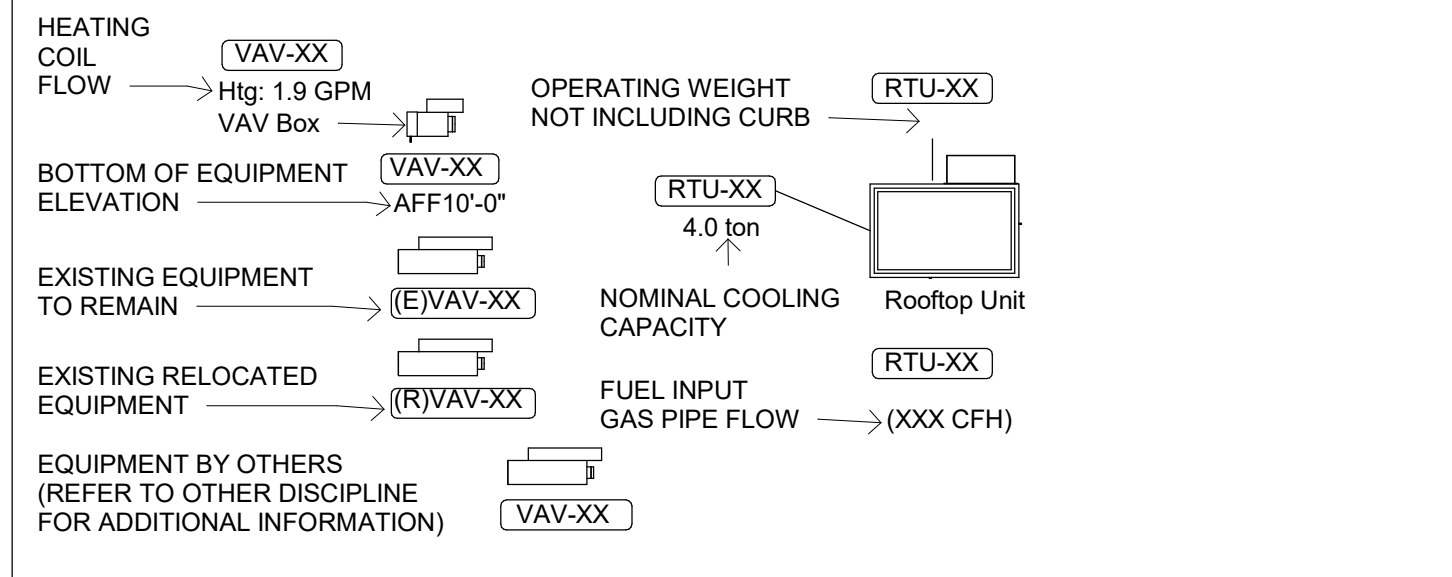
HEATING COIL FLOW

VAV-XX
Htg: 1.9 GPM

VAV Box

BOTTOM OF EQUIPMENT ELEVATION

VAV-XX
AFF10'-0"

EXISTING EQUIPMENT TO REMAIN

(E)VAV-XX

EXISTING RELOCATED EQUIPMENT

(R)VAV-XX

EQUIPMENT BY OTHERS (REFER TO OTHER DISCIPLINE FOR ADDITIONAL INFORMATION)

VAV-XX

OPERATING WEIGHT NOT INCLUDING CURB

RTU-XX

RTU-XX
4.0 ton

NOMINAL COOLING CAPACITY

Rooftop Unit

RTU-XX

FUEL INPUT GAS PIPE FLOW

(XXX CFH)